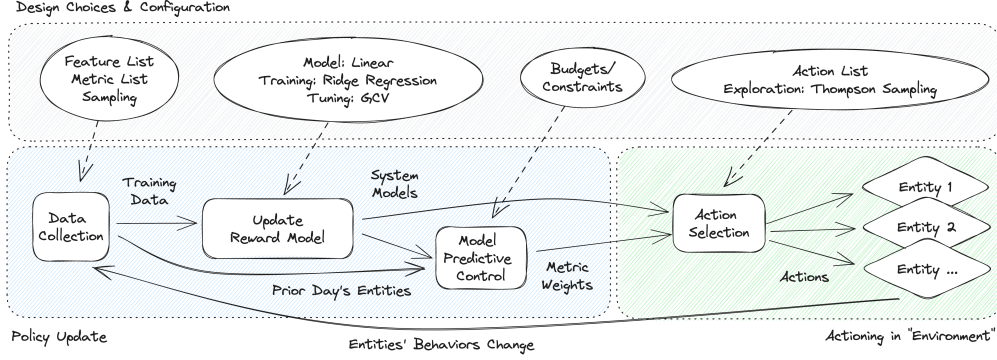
Design Choices & Configuration

Feature List
Metric List
Sampling

Model: Linear
Training: Ridge Regression
Tuning: GCV

Budgets/
Constraints

Action List
Exploration: Thompson Sampling

Training Data

System Models

Data Collection

Update Reward Model

Model Predictive Control

Action Selection

Entity 1

Entity 2

Entity ...

Metric Weights

Actions

Prior Day's Entities

Policy Update

Entities' Behaviors Change

Actioning in "Environment"